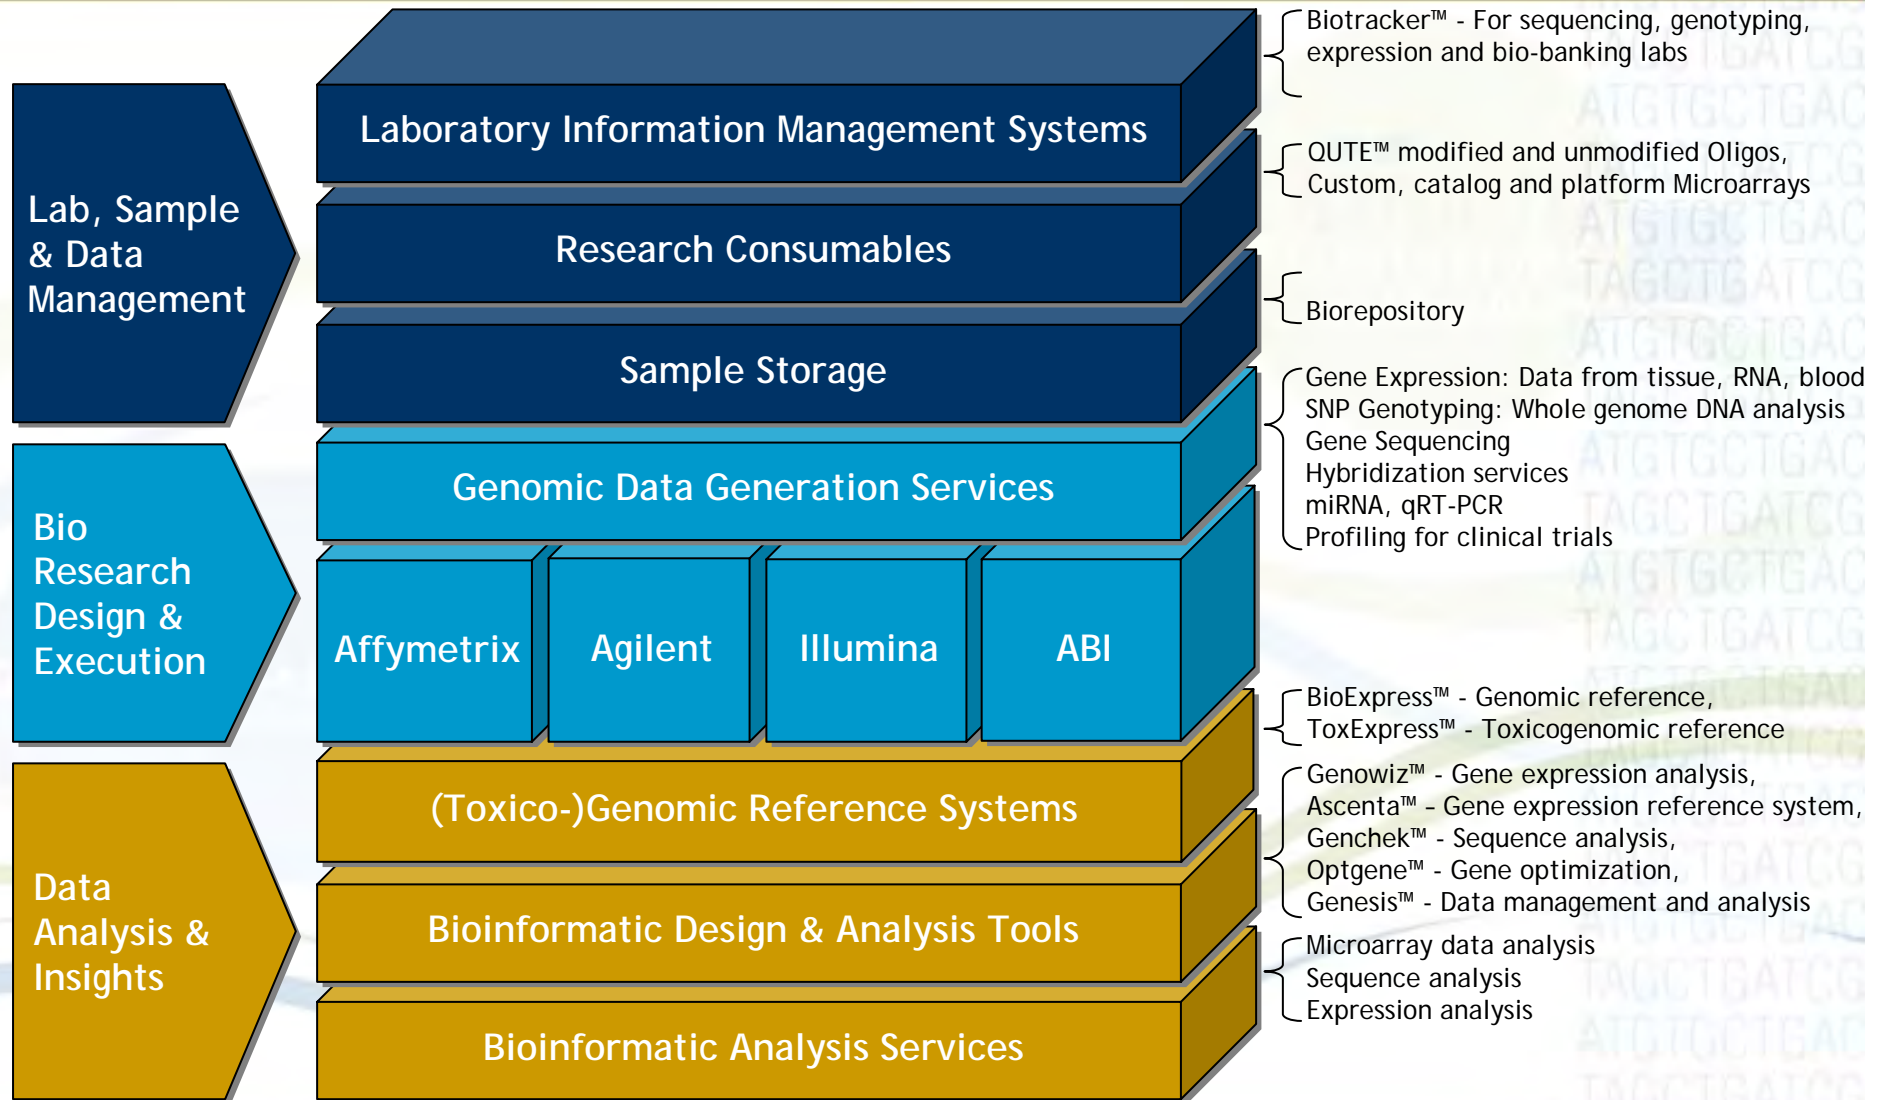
Lab, Sample & Data Management

Laboratory Information Management Systems

Research Consumables

Sample Storage

Biotracker™ - For sequencing, genotyping, expression and bio-banking labs

QUTE™ modified and unmodified Oligos, Custom, catalog and platform Microarrays

Biorepository

Bio Research Design & Execution

Genomic Data Generation Services

Affymetrix

Agilent

Illumina

ABI

Gene Expression: Data from tissue, RNA, blood
SNP Genotyping: Whole genome DNA analysis
Gene Sequencing
Hybridization services
miRNA, qRT-PCR
Profiling for clinical trials

Data Analysis & Insights

(Toxico-)Genomic Reference Systems

Bioinformatic Design & Analysis Tools

Bioinformatic Analysis Services

BioExpress™ - Genomic reference, ToxExpress™ - Toxicogenomic reference

Genowiz™ - Gene expression analysis,
Ascenta™ - Gene expression reference system,
Genchek™ - Sequence analysis,
Optgene™ - Gene optimization,
Genesis™ - Data management and analysis

Microarray data analysis
Sequence analysis
Expression analysis